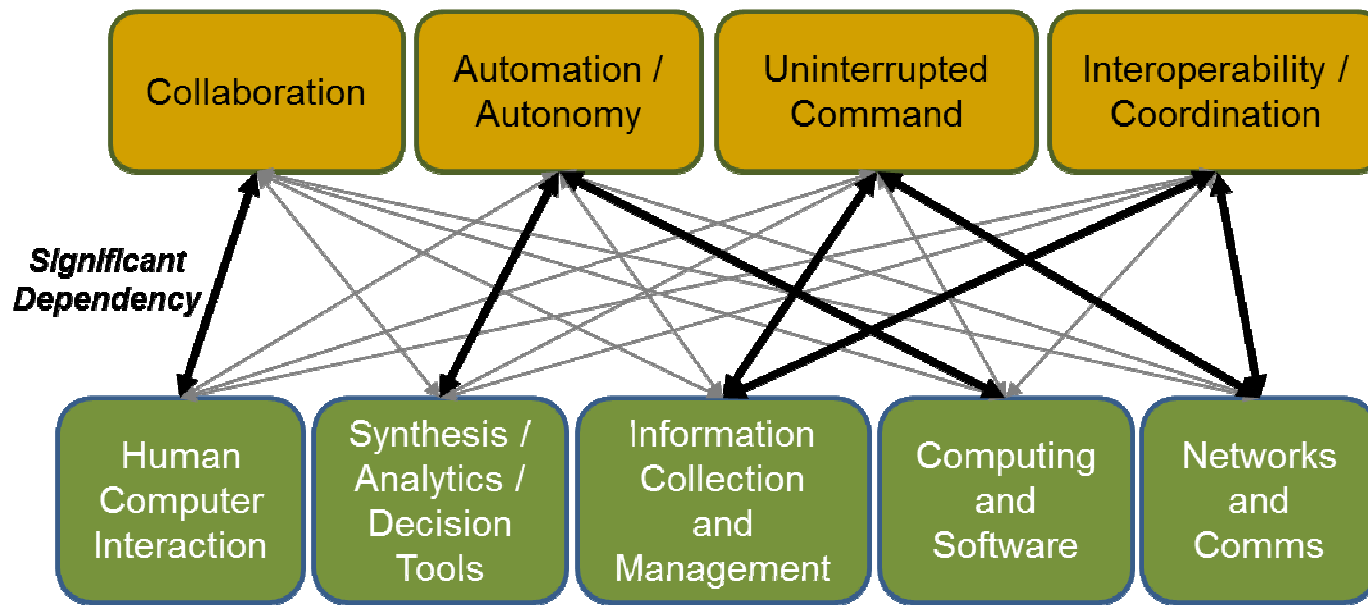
Collaboration

Automation / Autonomy

Uninterrupted Command

Interoperability / Coordination

Significant Dependency

Human Computer Interaction

Synthesis / Analytics / Decision Tools

Information Collection and Management

Computing and Software

Networks and Comms